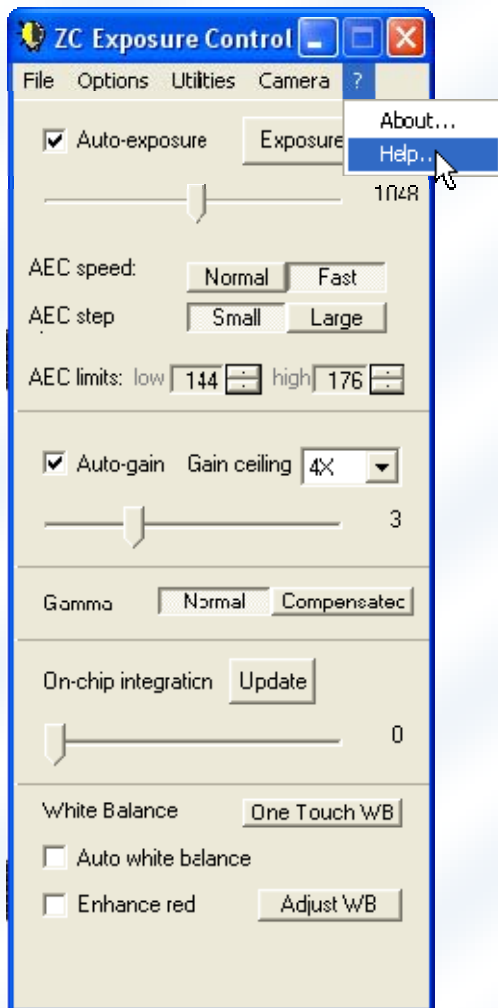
ZC Exposure Control

File Options Utilities Camera ?

About...
Help...

Auto-exposure Exposure

1048

AEC speed: Normal Fast

AEC step Small Large

AEC limits: low 144 high 176

Auto-gain Gain ceiling 4X

3

Gamma Normal Compensatec

On-chip integration Update

0

White Balance One Touch WB

Auto white balance

Enhance red Adjust WB